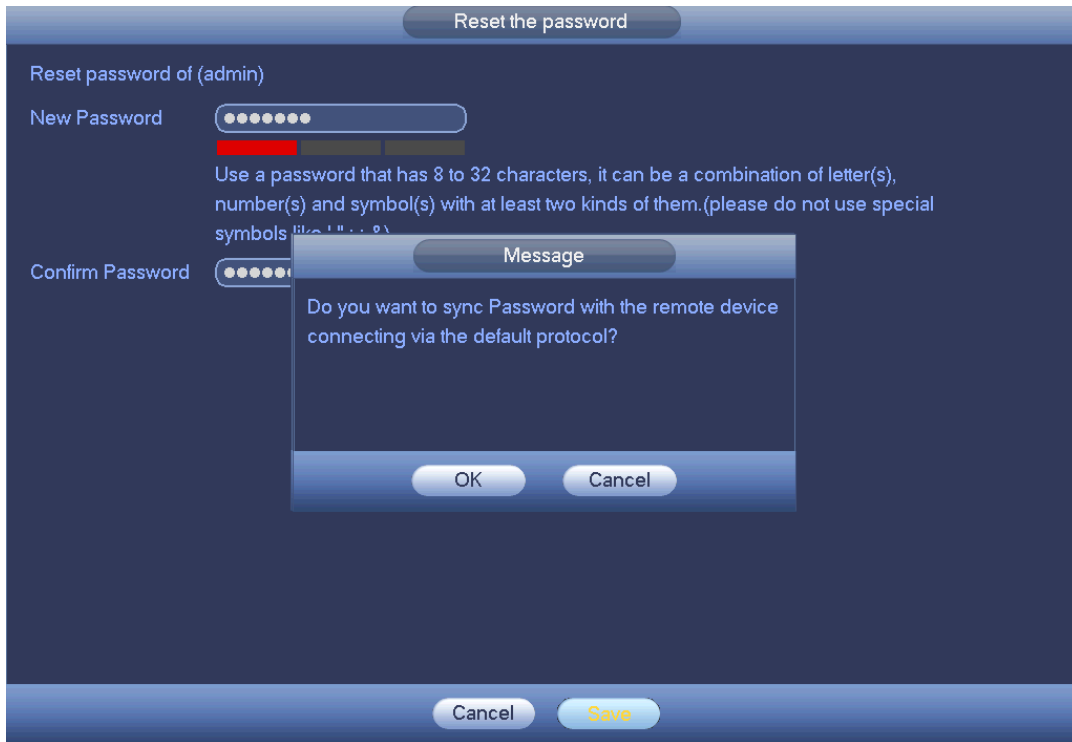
Reset the password

Reset password of (admin)

New Password ●●●●●●●

Use a password that has 8 to 32 characters, it can be a combination of letter(s), number(s) and symbol(s) with at least two kinds of them.(please do not use special symbols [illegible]

Confirm Password ●●●●●●

Message

Do you want to sync Password with the remote device connecting via the default protocol?

OK Cancel

Cancel Save